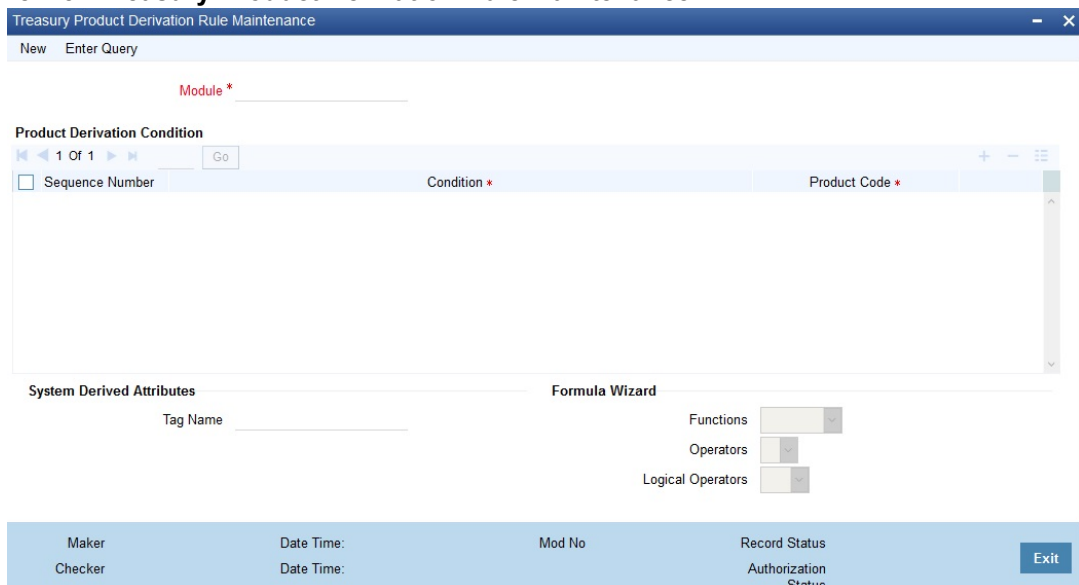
Treasury Product Derivation Rule Maintenance

New Enter Query

Module *

Product Derivation Condition

1 Of 1 Go

| Sequence Number | Condition * | Product Code * |
|---|---|---|

System Derived Attributes

Tag Name

Formula Wizard

Functions

Operators

Logical Operators

Maker Date Time: Mod No Record Status

Checker Date Time: Authorization Status

Exit